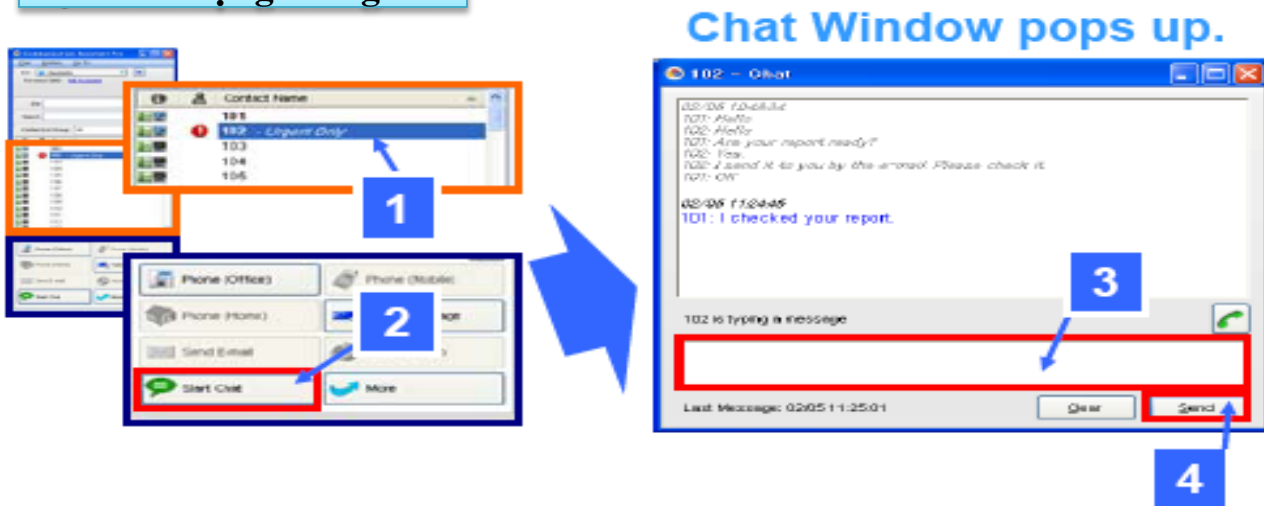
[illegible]

Chat Window pops up.

Contact Name
101
102 - Urgent Only
103
104
105

1

Phone (Office)
Phone (Mobile)
Phone (Home)
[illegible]
Send E-mail
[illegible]
Start Chat
More

2

102 - Chat

02/05 10:48:34
101: Hello
102: Hello
101: Are your report ready?
102: Yes.
102: I send it to you by the e-mail. Please check it.
101: OK

02/05 11:24:45
101: I checked your report.

3

102 is typing a message

Last Message: 02/05 11:25:01
Clear
Send

4